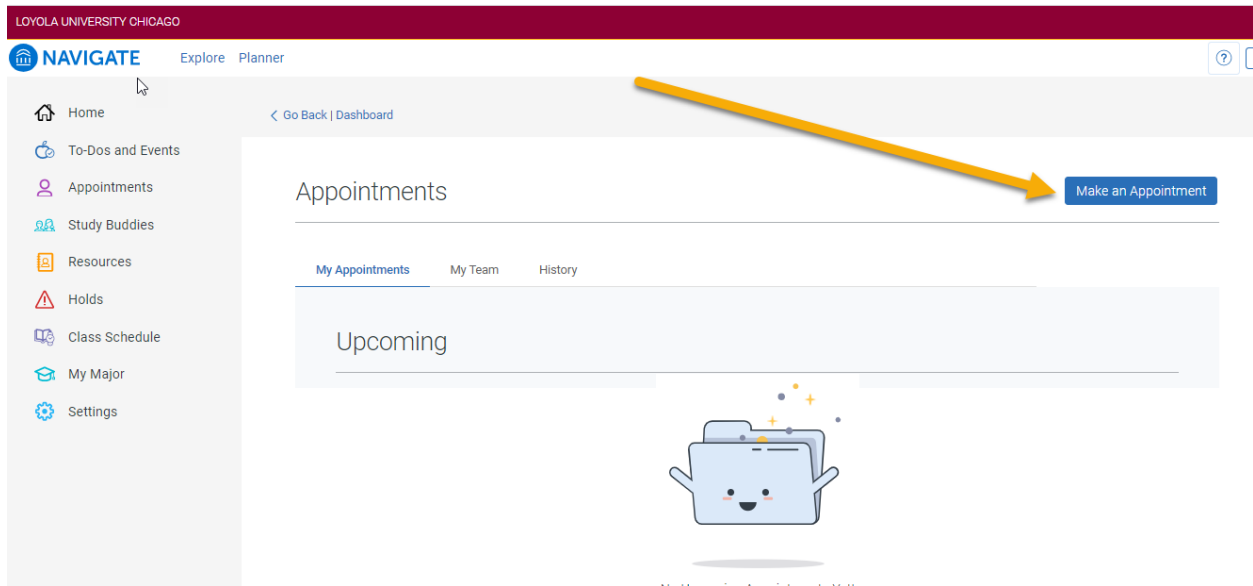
LOYOLA UNIVERSITY CHICAGO

NAVIGATE Explore Planner

?

Home
To-Dos and Events
Appointments
Study Buddies
Resources
Holds
Class Schedule
My Major
Settings

Go Back | Dashboard

Appointments

Make an Appointment

My Appointments My Team History

Upcoming

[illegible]